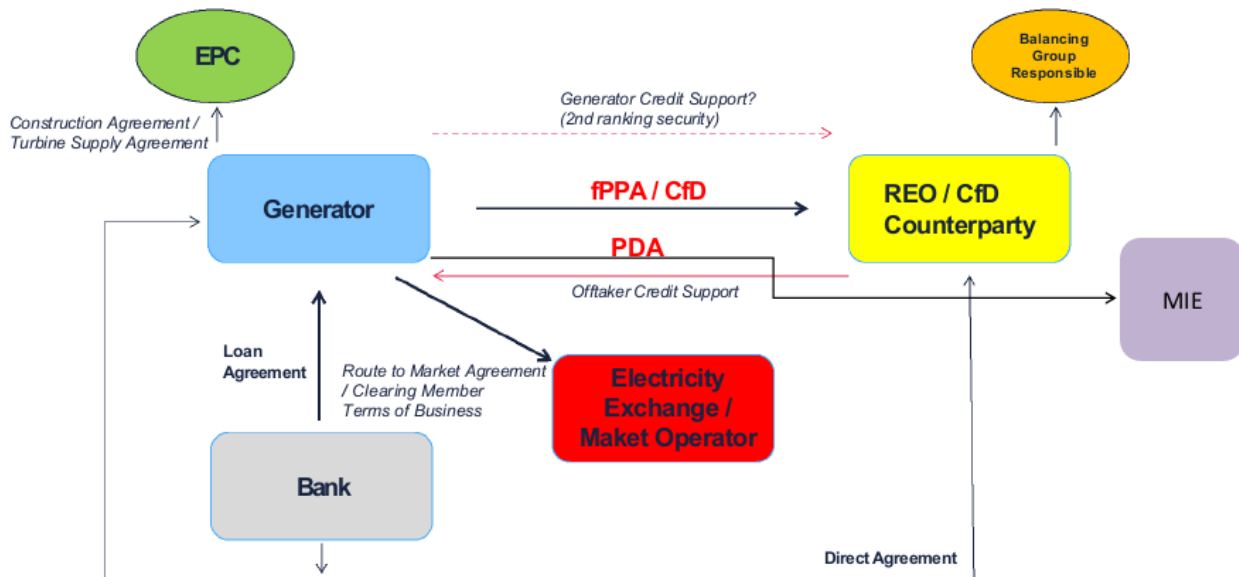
EPC

Balancing Group Responsible

Construction Agreement / Turbine Supply Agreement

Generator Credit Support? (2nd ranking security)

Generator

fPPA / CfD

REO / CfD Counterparty

PDA

Offtaker Credit Support

MIE

Loan Agreement

Route to Market Agreement / Clearing Member Terms of Business

Electricity Exchange / Maket Operator

Bank

Direct Agreement